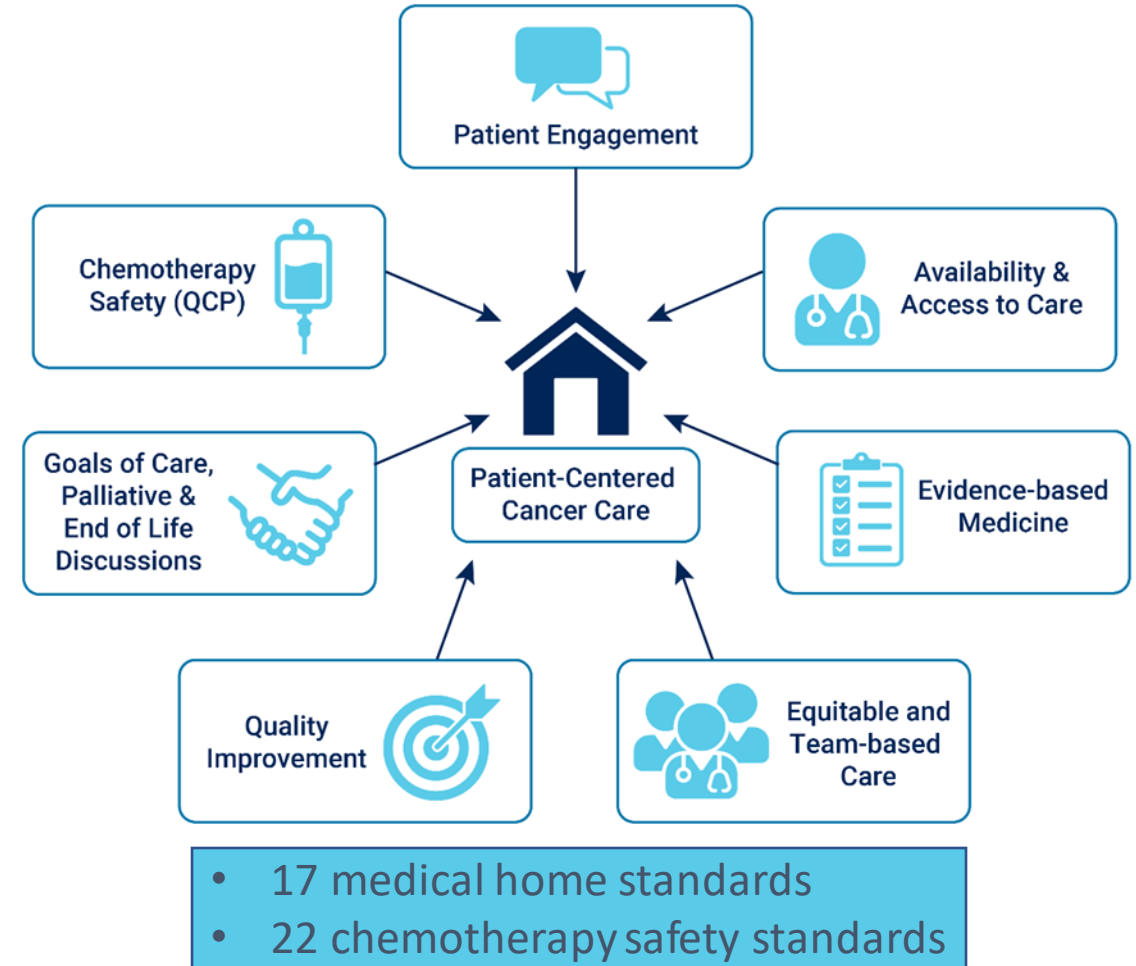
Patient Engagement

Chemotherapy Safety (QCP)

Availability & Access to Care

Goals of Care, Palliative & End of Life Discussions

Patient-Centered Cancer Care

Evidence-based Medicine

Quality Improvement

Equitable and Team-based Care

- 17 medical home standards
- 22 chemotherapy safety standards